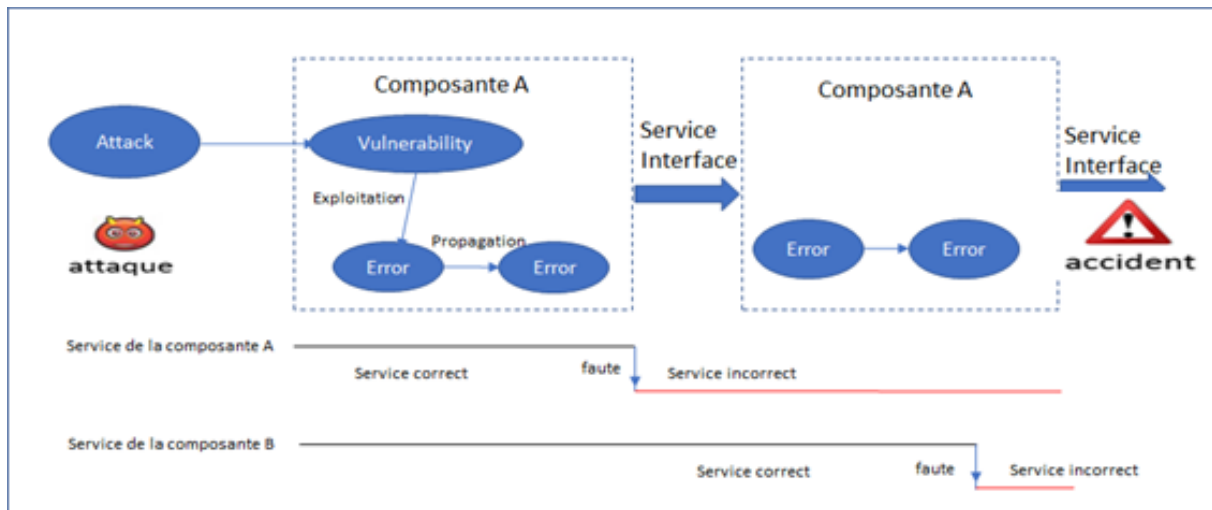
Composante A

Attack

Vulnerability

Exploitation

attaque

Propagation

Error

Error

Service Interface

Composante A

Error

Error

Service Interface

accident

Service de la composante A

Service correct

faute

Service incorrect

Service de la composante B

Service correct

faute

Service incorrect